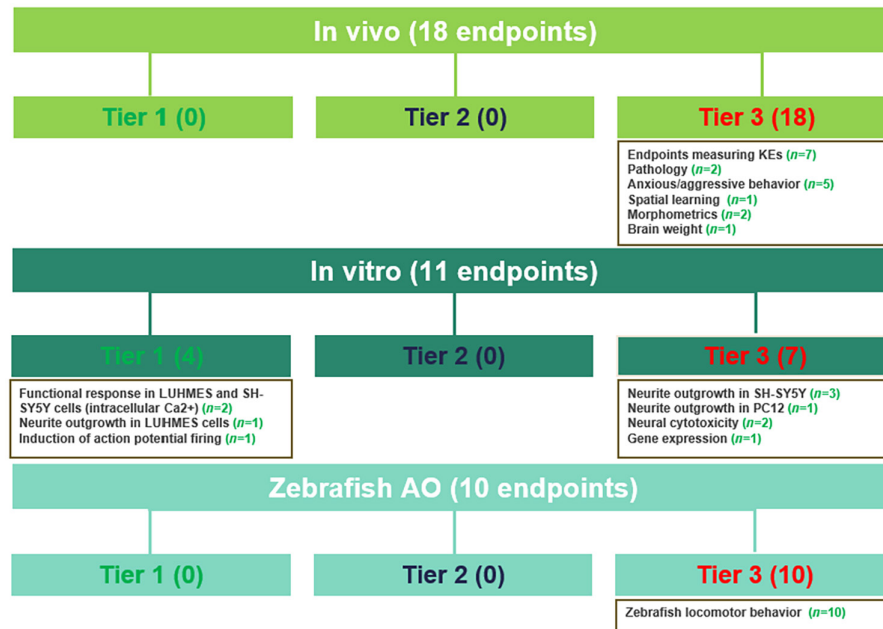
In vivo (18 endpoints)

Tier 1 (0)

Tier 2 (0)

Tier 3 (18)

Endpoints measuring KEs (*n*=7)
Pathology (*n*=2)
Anxious/aggressive behavior (*n*=5)
Spatial learning (*n*=1)
Morphometrics (*n*=2)
Brain weight (*n*=1)

In vitro (11 endpoints)

Tier 1 (4)

Tier 2 (0)

Tier 3 (7)

Functional response in LUHMES and SH-SY5Y cells (intracellular Ca2+) (*n*=2)
Neurite outgrowth in LUHMES cells (*n*=1)
Induction of action potential firing (*n*=1)

Neurite outgrowth in SH-SY5Y (*n*=3)
Neurite outgrowth in PC12 (*n*=1)
Neural cytotoxicity (*n*=2)
Gene expression (*n*=1)

Zebrafish AO (10 endpoints)

Tier 1 (0)

Tier 2 (0)

Tier 3 (10)

Zebrafish locomotor behavior (*n*=10)